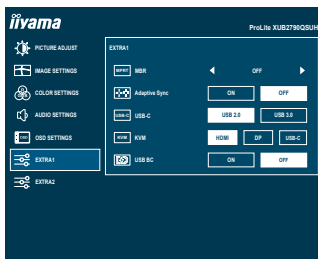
iiyama

ProLite XUB2790QSUH

PICTURE ADJUST
IMAGE SETTINGS
COLOR SETTINGS
AUDIO SETTINGS
OSD SETTINGS
EXTRA1
EXTRA2

EXTRA1

MPRT MBR ◀ OFF ▶
Adaptive Sync ON OFF
USB-C USB-C USB 2.0 USB 3.0
KVM KVM HDMI DP USB-C
USB BC ON OFF